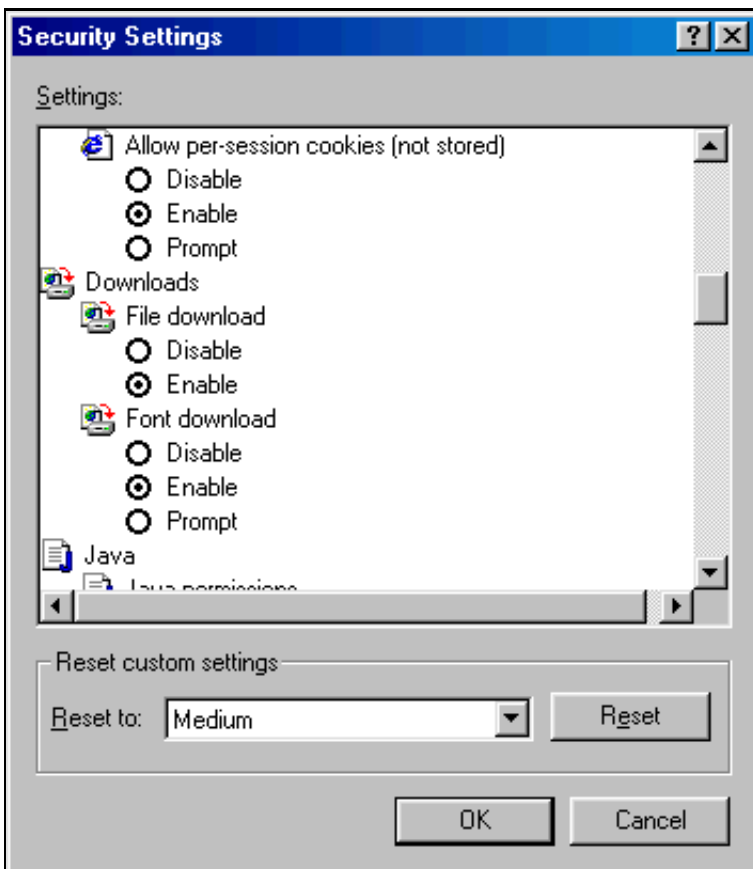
Security Settings

?
X

Settings:

Allow per-session cookies (not stored)
Disable
Enable
Prompt
Downloads
File download
Disable
Enable
Font download
Disable
Enable
Prompt
Java
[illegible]

Reset custom settings

Reset to: Medium

Reset

OK
Cancel